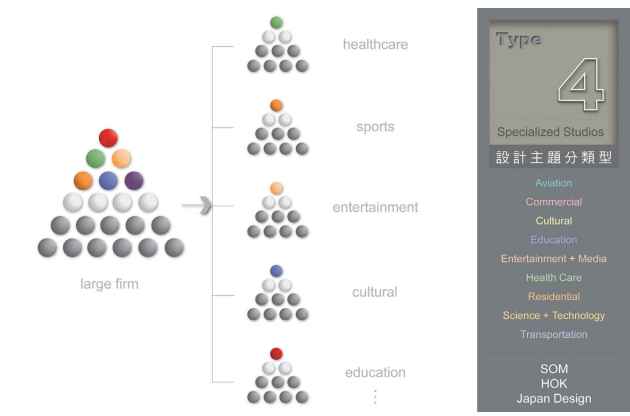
large firm

healthcare

sports

entertainment

cultural

education

⋮

Type

4

Specialized Studios

設計主題分類型

Aviation
Commercial
Cultural
Education
Entertainment + Media
Health Care
Residential
Science + Technology
Transportation

SOM
HOK
Japan Design